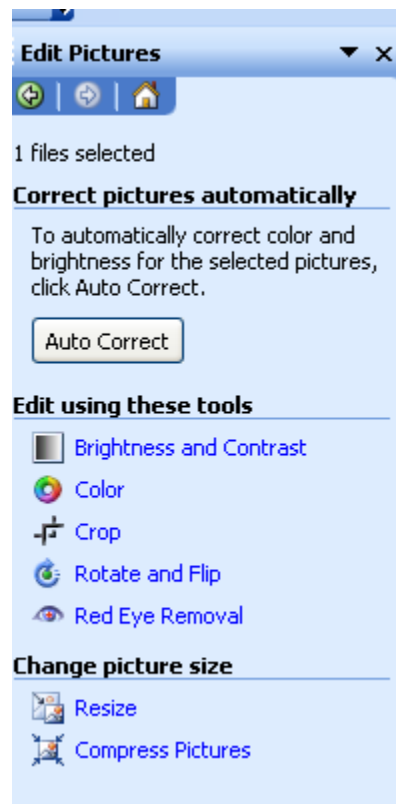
Edit Pictures

1 files selected

Correct pictures automatically

To automatically correct color and brightness for the selected pictures, click Auto Correct.

Auto Correct

Edit using these tools

Brightness and Contrast

Color

Crop

Rotate and Flip

Red Eye Removal

Change picture size

Resize

Compress Pictures